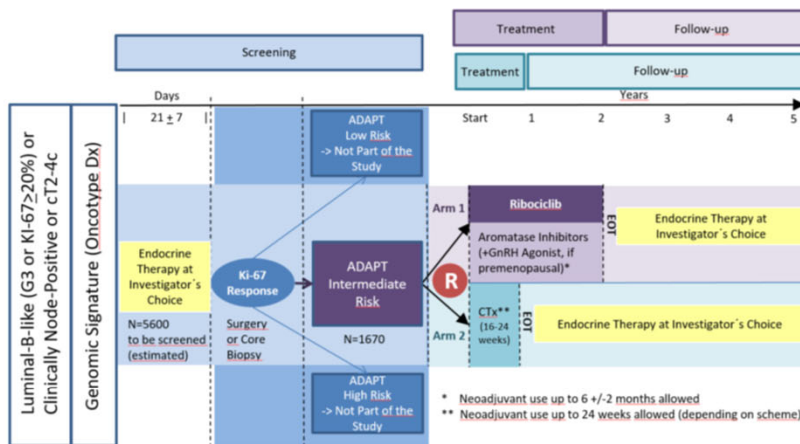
Treatment

Follow-up

Screening

Treatment

Follow-up

Days

Years

| 21 $\pm$ 7 |

Start 1 2 3 4 5

Luminal-B-like (G3 or KI-67$\geq$20%) or Clinically Node-Positive or cT2-4c

Genomic Signature (Oncotype Dx)

ADAPT Low Risk -> Not Part of the Study

Endocrine Therapy at Investigator´s Choice

N=5600 to be screened (estimated)

Ki-67 Response

Surgery or Core Biopsy

ADAPT Intermediate Risk

N=1670

R

Arm 1

Ribociclib

Aromatase Inhibitors (+GnRH Agonist, if premenopausal)*

EOT

Endocrine Therapy at Investigator´s Choice

Arm 2

CTx** (16-24 weeks)

EOT

Endocrine Therapy at Investigator´s Choice

ADAPT High Risk -> Not Part of the Study

* Neoadjuvant use up to 6 +/-2 months allowed
** Neoadjuvant use up to 24 weeks allowed (depending on scheme)